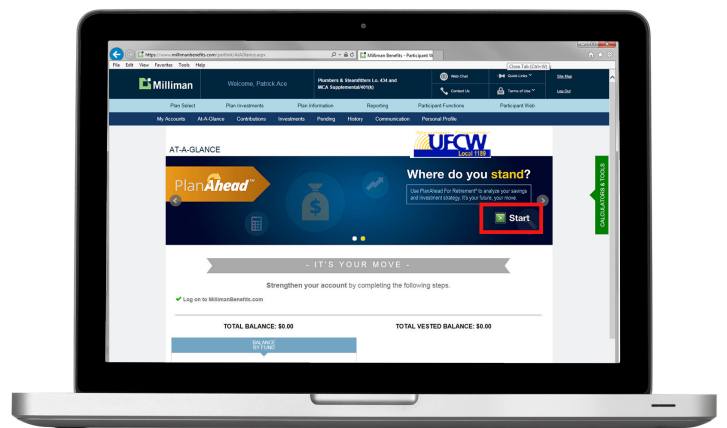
https://www.millimanbenefits.com/portlet/AtAGlance.aspx
Milliman Benefits - Participant W
Close Tab (Ctrl+W)
File Edit View Favorites Tools Help

Milliman
Welcome, Patrick Ace
Plumbers & Steamfitters Lo. 434 and MCA Supplemental/401(k)
Web Chat
Quick Links
Site Map
Contact Us
Terms of Use
Log Out

Plan Select
Plan Investments
Plan Information
Reporting
Participant Functions
Participant Web

My Accounts
At-A-Glance
Contributions
Investments
Pending
History
Communication
Personal Profile

AT-A-GLANCE
UFCW Local 1189

PlanAhead
Where do you stand?
Use PlanAhead For Retirement® to analyze your savings and investment strategy. It's your future, your move.
Start

CALCULATORS & TOOLS

- IT'S YOUR MOVE -

Strengthen your account by completing the following steps.

Log on to MillimanBenefits.com

TOTAL BALANCE: $0.00
TOTAL VESTED BALANCE: $0.00

BALANCE BY FUND